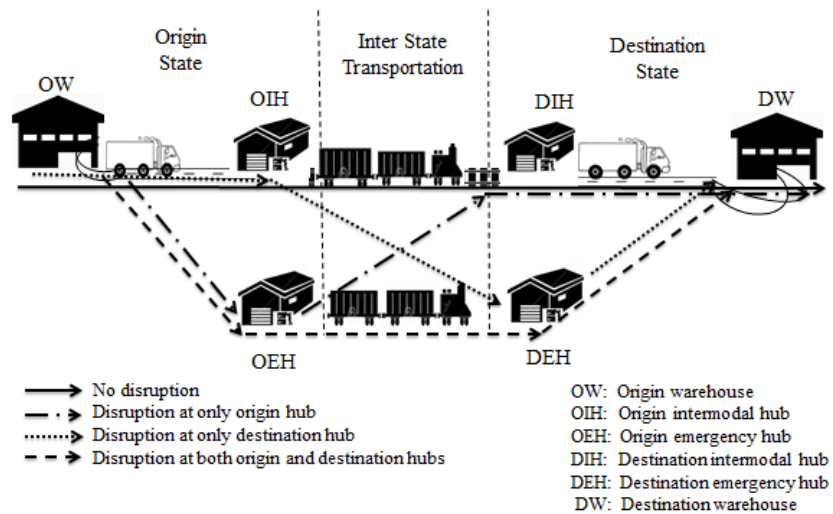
Origin State

Inter State Transportation

Destination State

OW

OIH

DIH

DW

OEH

DEH

No disruption
Disruption at only origin hub
Disruption at only destination hub
Disruption at both origin and destination hubs

OW: Origin warehouse
OIH: Origin intermodal hub
OEH: Origin emergency hub
DIH: Destination intermodal hub
DEH: Destination emergency hub
DW: Destination warehouse